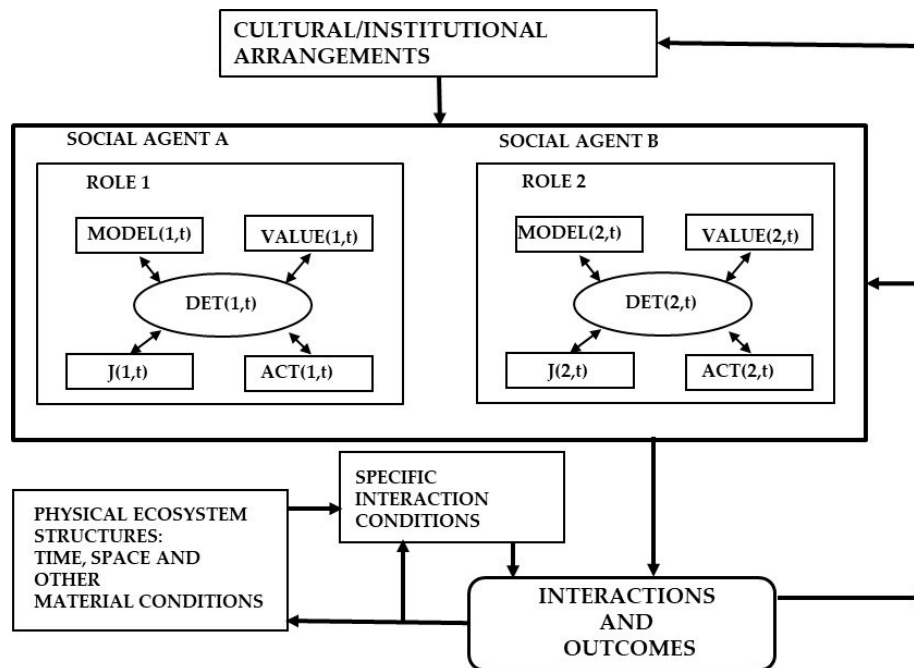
CULTURAL/INSTITUTIONAL ARRANGEMENTS

SOCIAL AGENT A

ROLE 1

MODEL(1,t)

VALUE(1,t)

DET(1,t)

J(1,t)

ACT(1,t)

SOCIAL AGENT B

ROLE 2

MODEL(2,t)

VALUE(2,t)

DET(2,t)

J(2,t)

ACT(2,t)

SPECIFIC INTERACTION CONDITIONS

PHYSICAL ECOSYSTEM STRUCTURES: TIME, SPACE AND OTHER MATERIAL CONDITIONS

INTERACTIONS AND OUTCOMES